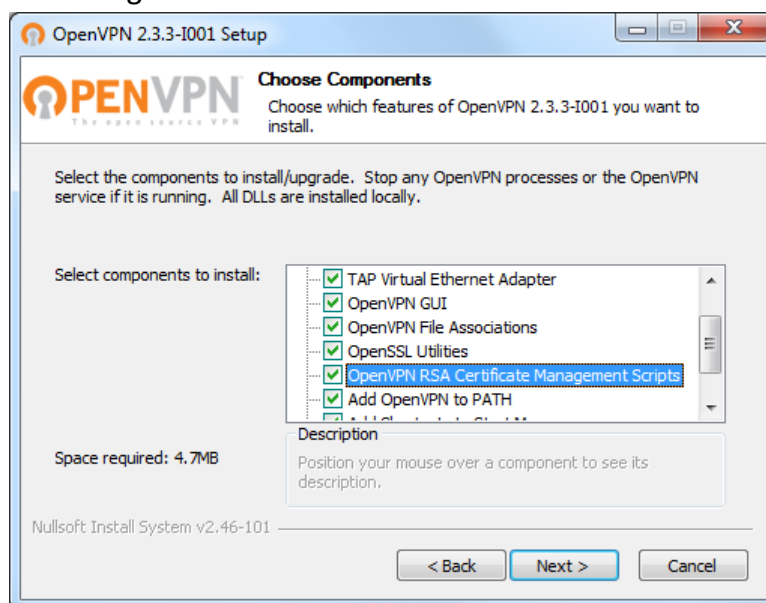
OpenVPN 2.3.3-I001 Setup

OPENVPN
The open source VPN

Choose Components
Choose which features of OpenVPN 2.3.3-I001 you want to install.

Select the components to install/upgrade. Stop any OpenVPN processes or the OpenVPN service if it is running. All DLLs are installed locally.

Select components to install:

TAP Virtual Ethernet Adapter
OpenVPN GUI
OpenVPN File Associations
OpenSSL Utilities
OpenVPN RSA Certificate Management Scripts
Add OpenVPN to PATH
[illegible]

Space required: 4.7MB

Description
Position your mouse over a component to see its description.

Nullsoft Install System v2.46-101

< Back
Next >
Cancel